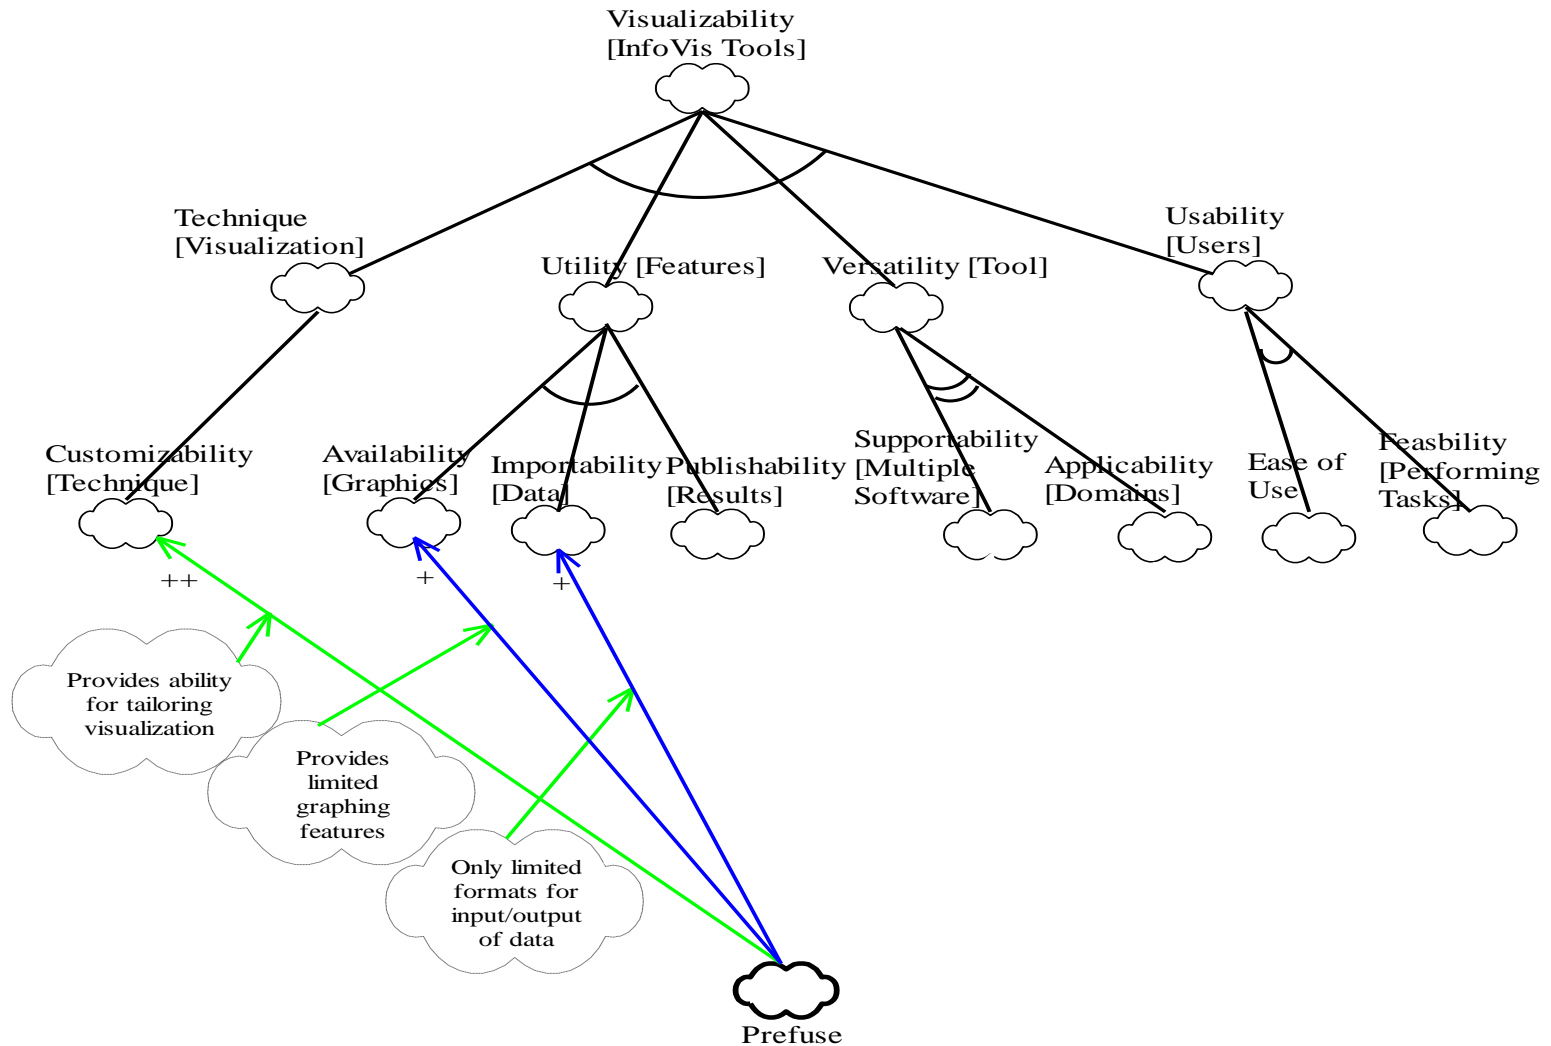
Visualizability
[InfoVis Tools]

Technique
[Visualization]

Utility [Features]

Versatility [Tool]

Usability
[Users]

Customizability
[Technique]

Availability
[Graphics]

Importability
[Data]

Publishability
[Results]

Supportability
[Multiple
Software]

Applicability
[Domains]

Ease of
Use

Feasbility
[Performing
Tasks]

++

+

+

Provides ability for tailoring visualization

Provides limited graphing features

Only limited formats for input/output of data

Prefuse